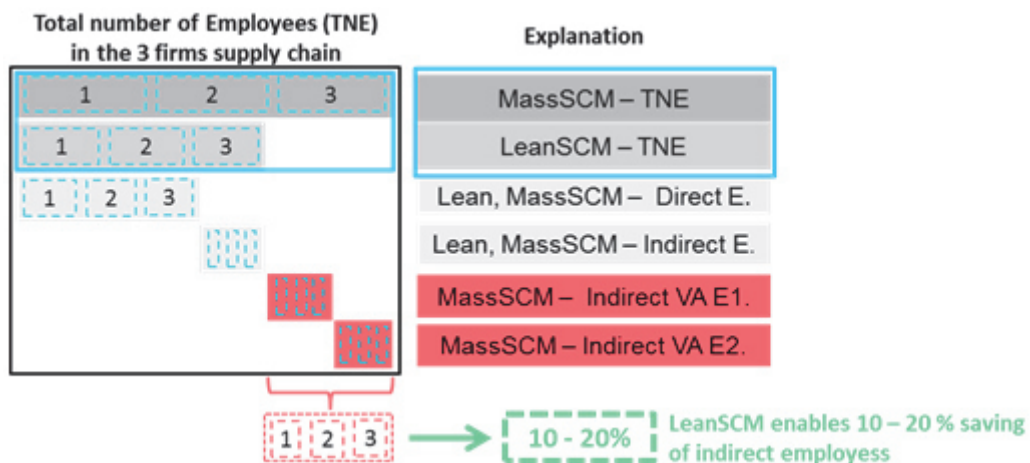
Total number of Employees (TNE) in the 3 firms supply chain

Explanation

1 2 3

MassSCM – TNE

1 2 3

LeanSCM – TNE

1 2 3

Lean, MassSCM – Direct E.

Lean, MassSCM – Indirect E.

MassSCM – Indirect VA E1.

MassSCM – Indirect VA E2.

1 2 3

10 - 20%

LeanSCM enables 10 – 20 % saving of indirect employess